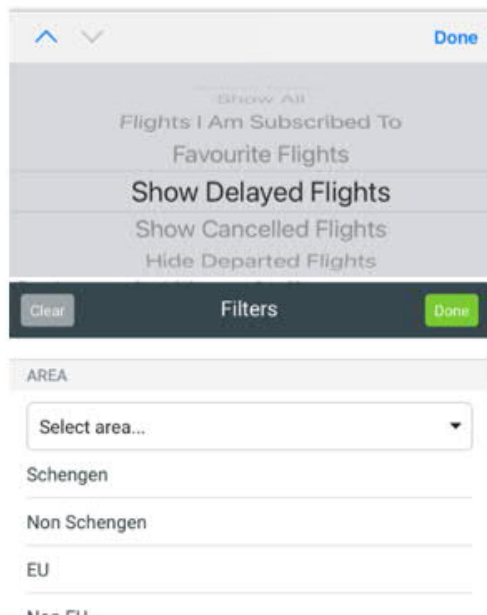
Done

Show All
Flights I Am Subscribed To
Favourite Flights
Show Delayed Flights
Show Cancelled Flights
Hide Departed Flights

Clear
Filters
Done

AREA

Select area...

Schengen

Non Schengen

EU

Non EU